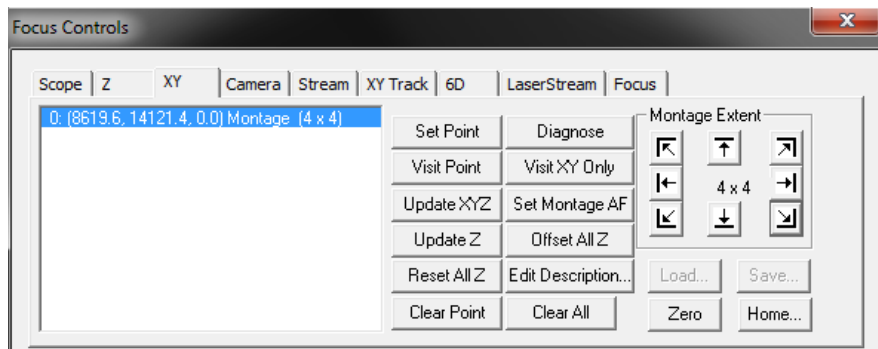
Focus Controls

Scope | Z | XY | Camera | Stream | XY Track | 6D | LaserStream | Focus

0: (8619.6, 14121.4, 0.0) Montage (4 x 4)

Set Point
Diagnose
Visit Point
Visit XY Only
Update XYZ
Set Montage AF
Update Z
Offset All Z
Reset All Z
Edit Description...
Clear Point
Clear All

Montage Extent
4 x 4

Load...
Save...
Zero
Home...